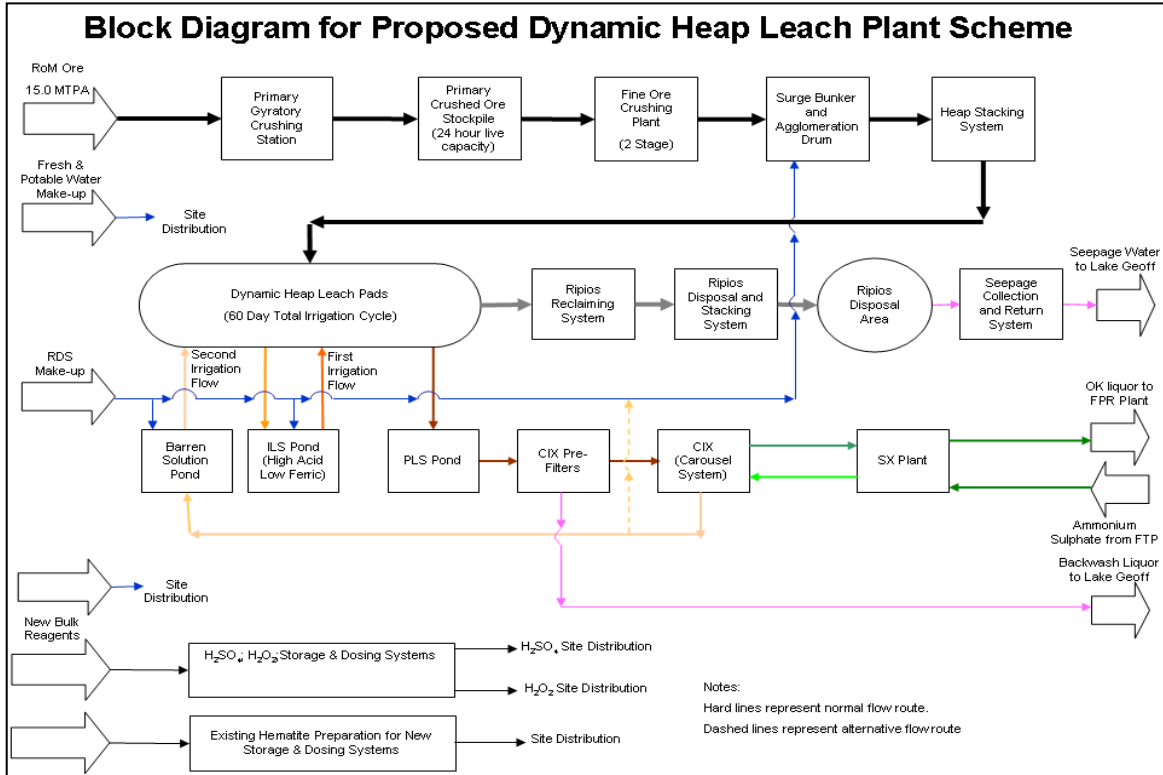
Block Diagram for Proposed Dynamic Heap Leach Plant Scheme

RoM Ore
15.0 MTPA

Primary Gyratory Crushing Station

Primary Crushed Ore Stockpile (24 hour live capacity)

Fine Ore Crushing Plant
(2 Stage)

Surge Bunker and Agglomeration Drum

Heap Stacking System

Fresh & Potable Water Make-up

Site Distribution

Dynamic Heap Leach Pads
(60 Day Total Irrigation Cycle)

Ripios Reclaiming System

Ripios Disposal and Stacking System

Ripios Disposal Area

Seepage Collection and Return System

Seepage Water to Lake Geoff

RDS Make-up

Second Irrigation Flow

First Irrigation Flow

Barren Solution Pond

ILS Pond (High Acid Low Ferric)

PLS Pond

CIX Pre-Filters

CIX (Carousel System)

SX Plant

OK liquor to FPR Plant

Ammonium Sulphate from FTP

Site Distribution

Backwash Liquor to Lake Geoff

New Bulk Reagents

$H_2SO_4$; $H_2O_2$ Storage & Dosing Systems

$H_2SO_4$ Site Distribution

$H_2O_2$ Site Distribution

Notes:
Hard lines represent normal flow route.
Dashed lines represent alternative flow route

Existing Hematite Preparation for New Storage & Dosing Systems

Site Distribution